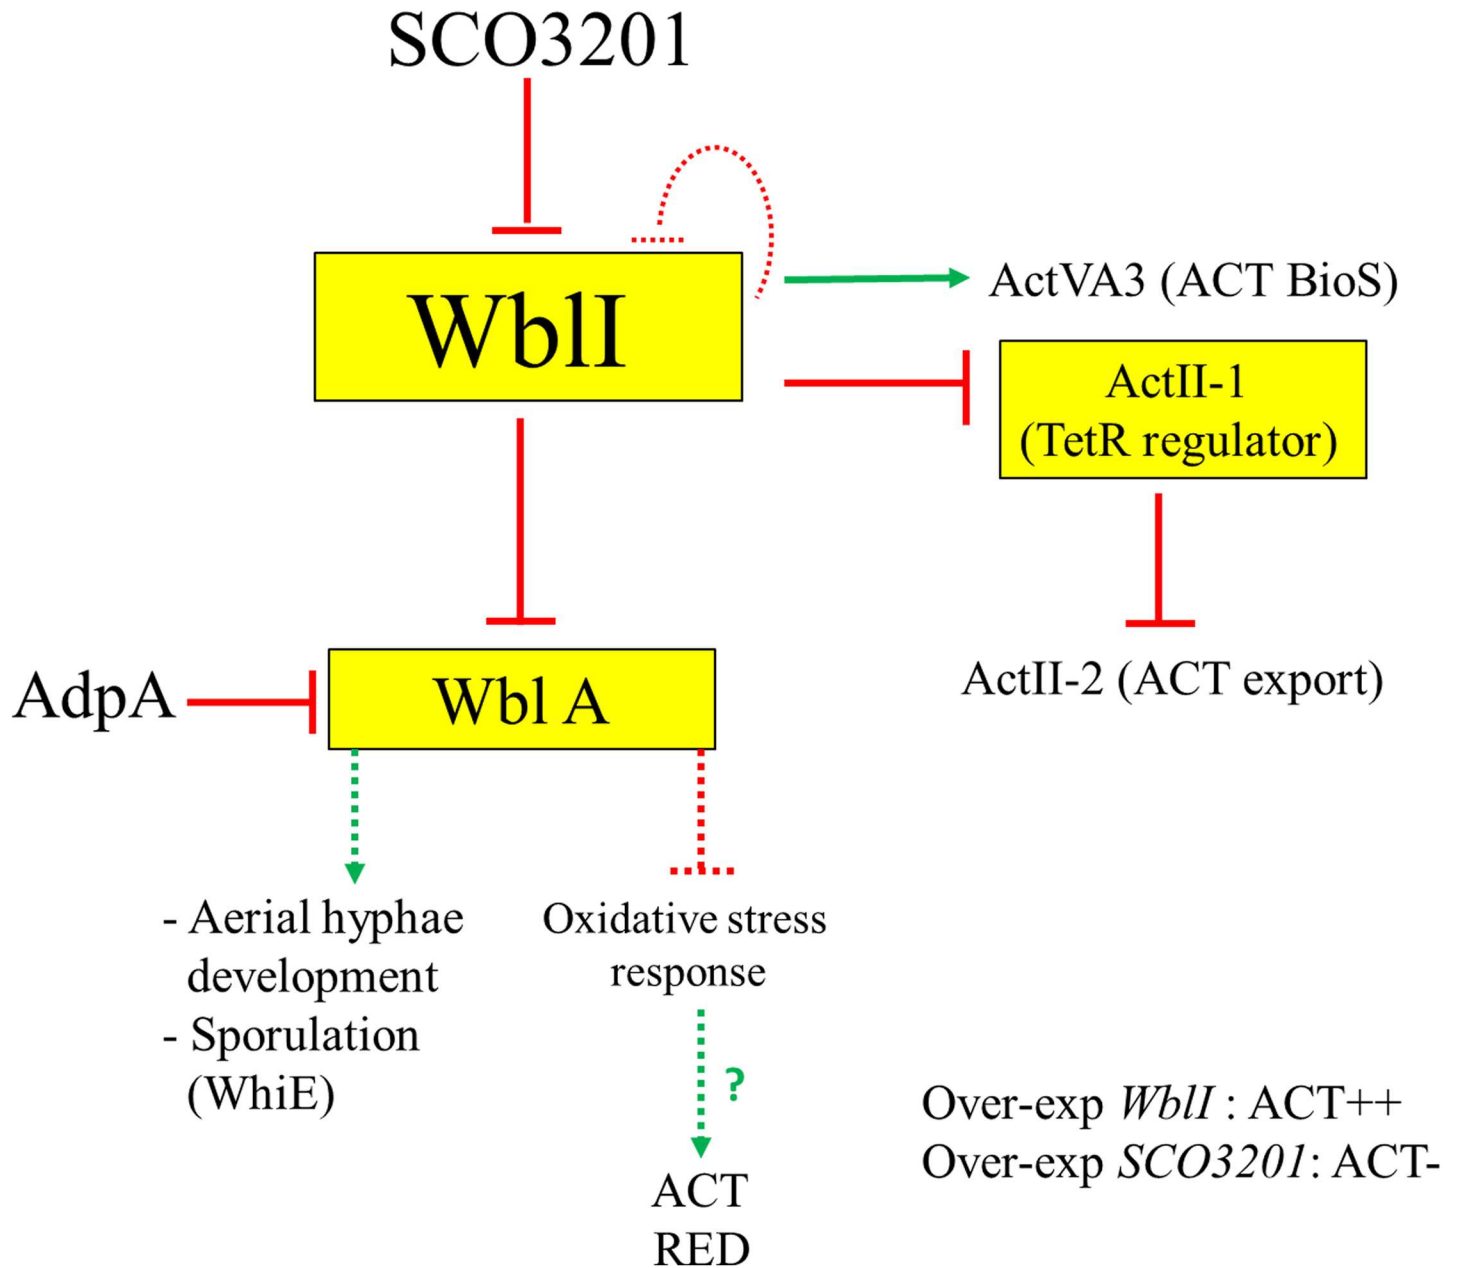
SCO3201

WblI

ActVA3 (ACT BioS)

ActII-1
(TetR regulator)

ActII-2 (ACT export)

AdpA

Wbl A

- Aerial hyphae development
- Sporulation (WhiE)

Oxidative stress response

?

ACT
RED

Over-exp *WblI* : ACT++
Over-exp *SCO3201*: ACT-